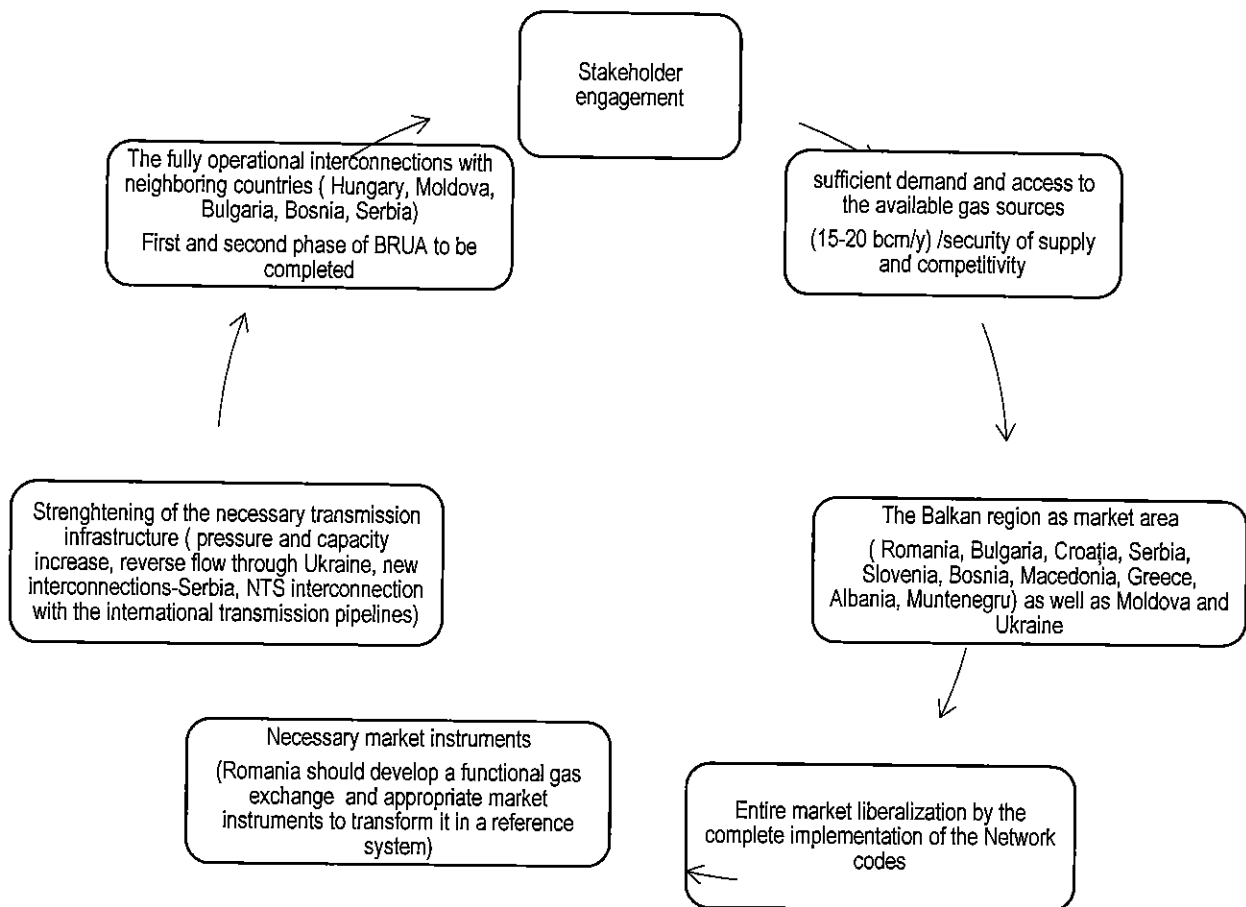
Stakeholder engagement

sufficient demand and access to the available gas sources

(15-20 bcm/y) /security of supply and competitivity

The Balkan region as market area

( Romania, Bulgaria, Croația, Serbia, Slovenia, Bosnia, Macedonia, Greece, Albania, Muntenegru) as well as Moldova and Ukraine

Entire market liberalization by the complete implementation of the Network codes

Necessary market instruments

(Romania should develop a functional gas exchange and appropriate market instruments to transform it in a reference system)

Strenghtening of the necessary transmission infrastructure ( pressure and capacity increase, reverse flow through Ukraine, new interconnections-Serbia, NTS interconnection with the international transmission pipelines)

The fully operational interconnections with neighboring countries ( Hungary, Moldova, Bulgaria, Bosnia, Serbia)

First and second phase of BRUA to be completed